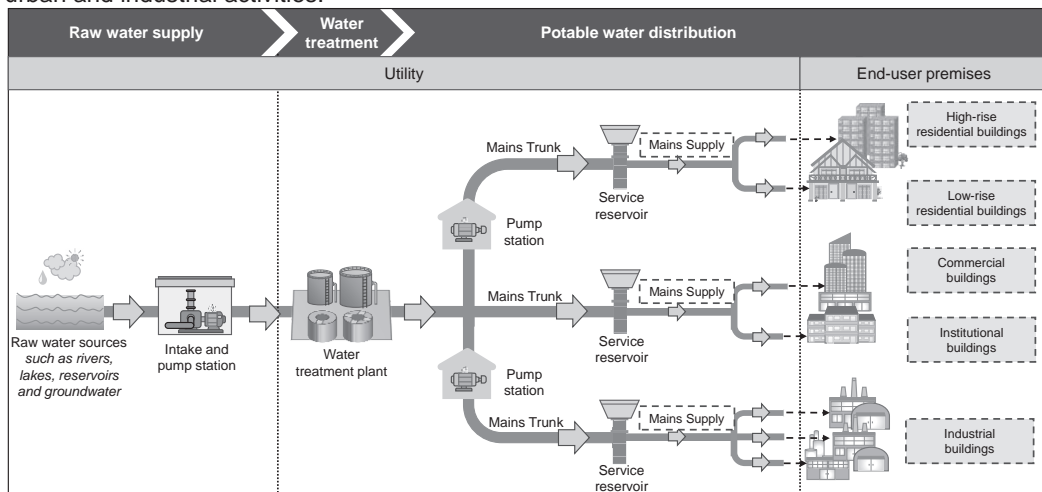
urban and industrial activities.

Raw water supply

Water treatment

Potable water distribution

Utility

End-user premises

Raw water sources *such as rivers, lakes, reservoirs and groundwater*

Intake and pump station

Water treatment plant

Pump station

Pump station

Mains Trunk

Mains Trunk

Mains Trunk

Service reservoir

Service reservoir

Service reservoir

Mains Supply

Mains Supply

Mains Supply

High-rise residential buildings

Low-rise residential buildings

Commercial buildings

Institutional buildings

Industrial buildings